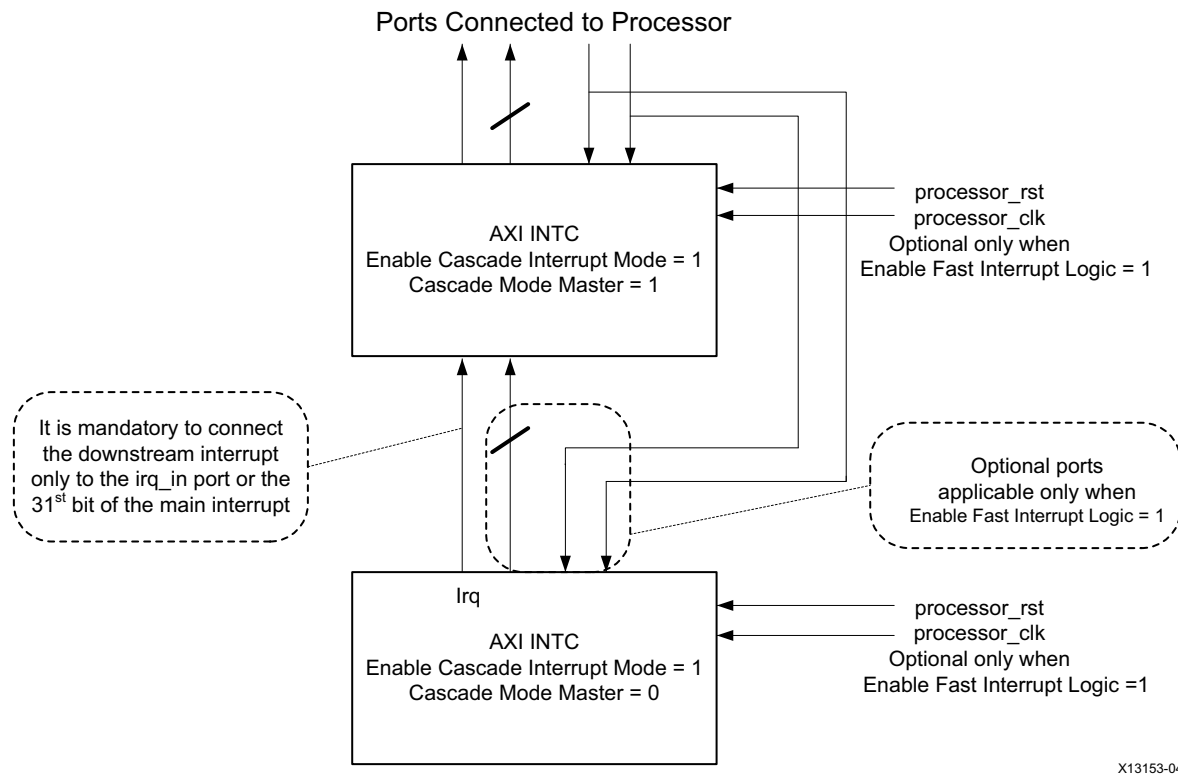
Ports Connected to Processor

AXI INTC
Enable Cascade Interrupt Mode = 1
Cascade Mode Master = 1

processor_rst
processor_clk
Optional only when
Enable Fast Interrupt Logic = 1

It is mandatory to connect the downstream interrupt only to the irq_in port or the 31$^{st}$ bit of the main interrupt

Optional ports applicable only when
Enable Fast Interrupt Logic = 1

Irq

AXI INTC
Enable Cascade Interrupt Mode = 1
Cascade Mode Master = 0

processor_rst
processor_clk
Optional only when
Enable Fast Interrupt Logic =1

X13153-0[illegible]